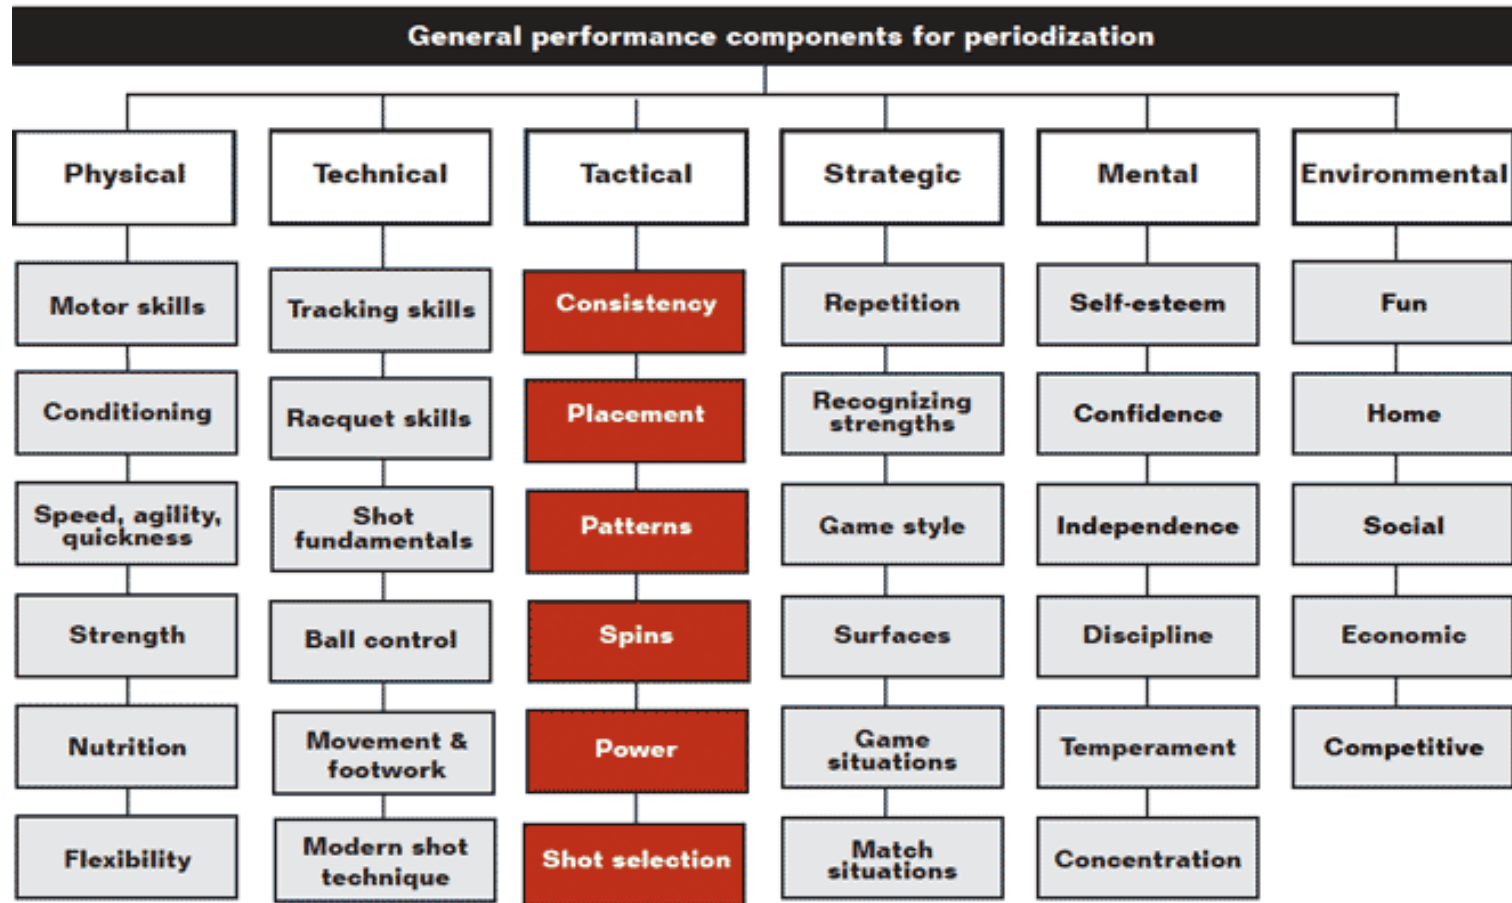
General performance components for periodization

Physical

Motor skills

Conditioning

Speed, agility, quickness

Strength

Nutrition

Flexibility

Technical

Tracking skills

Racquet skills

Shot fundamentals

Ball control

Movement & footwork

Modern shot technique

Tactical

Consistency

Placement

Patterns

Spins

Power

Shot selection

Strategic

Repetition

Recognizing strengths

Game style

Surfaces

Game situations

Match situations

Mental

Self-esteem

Confidence

Independence

Discipline

Temperament

Concentration

Environmental

Fun

Home

Social

Economic

Competitive